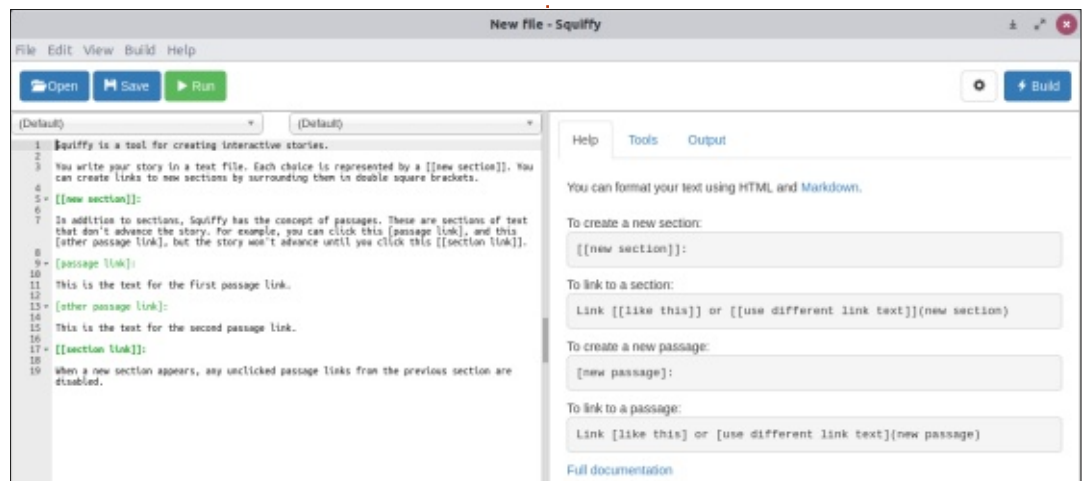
New file - Squiffy

File Edit View Build Help

Open Save Run

Build

(Default) (Default)

1 Squiffy is a tool for creating interactive stories.
2
3 You write your story in a text file. Each choice is represented by a [[new section]]. You can create links to new sections by surrounding them in double square brackets.
4
5 [[new section]]:
6
7 In addition to sections, Squiffy has the concept of passages. These are sections of text that don't advance the story. For example, you can click this [passage link], and this [other passage link], but the story won't advance until you click this [[section link]].
8
9 [passage link]:
10
11 This is the text for the first passage link.
12
13 [other passage link]:
14
15 This is the text for the second passage link.
16
17 [[section link]]:
18
19 When a new section appears, any unclicked passage links from the previous section are disabled.

Help Tools Output

You can format your text using HTML and Markdown.

To create a new section:

[[new section]]:

To link to a section:

Link [[like this]] or [[use different link text]](new section)

To create a new passage:

[new passage]:

To link to a passage:

Link [like this] or [use different link text](new passage)

Full documentation